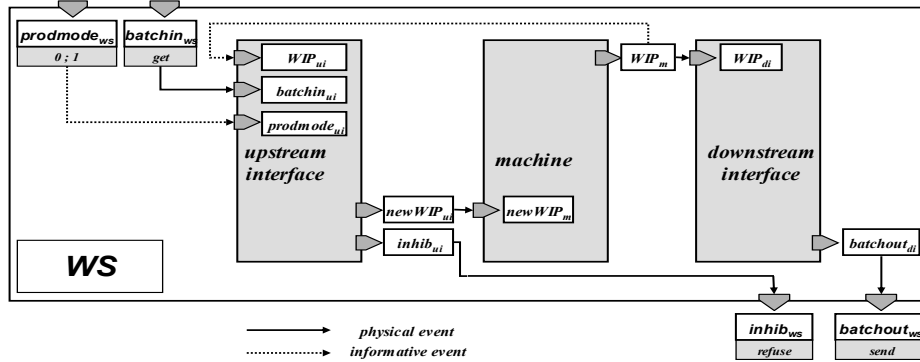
$prodmode_{ws}$
0 ; 1
$batchin_{ws}$
get
$WIP_{ui}$
$batchin_{ui}$
$prodmode_{ui}$
upstream interface
$newWIP_{ui}$
$inhib_{ui}$
machine
$newWIP_{m}$
$WIP_{m}$
$WIP_{di}$
downstream interface
$batchout_{di}$
WS
physical event
informative event
$inhib_{ws}$
refuse
$batchout_{ws}$
send